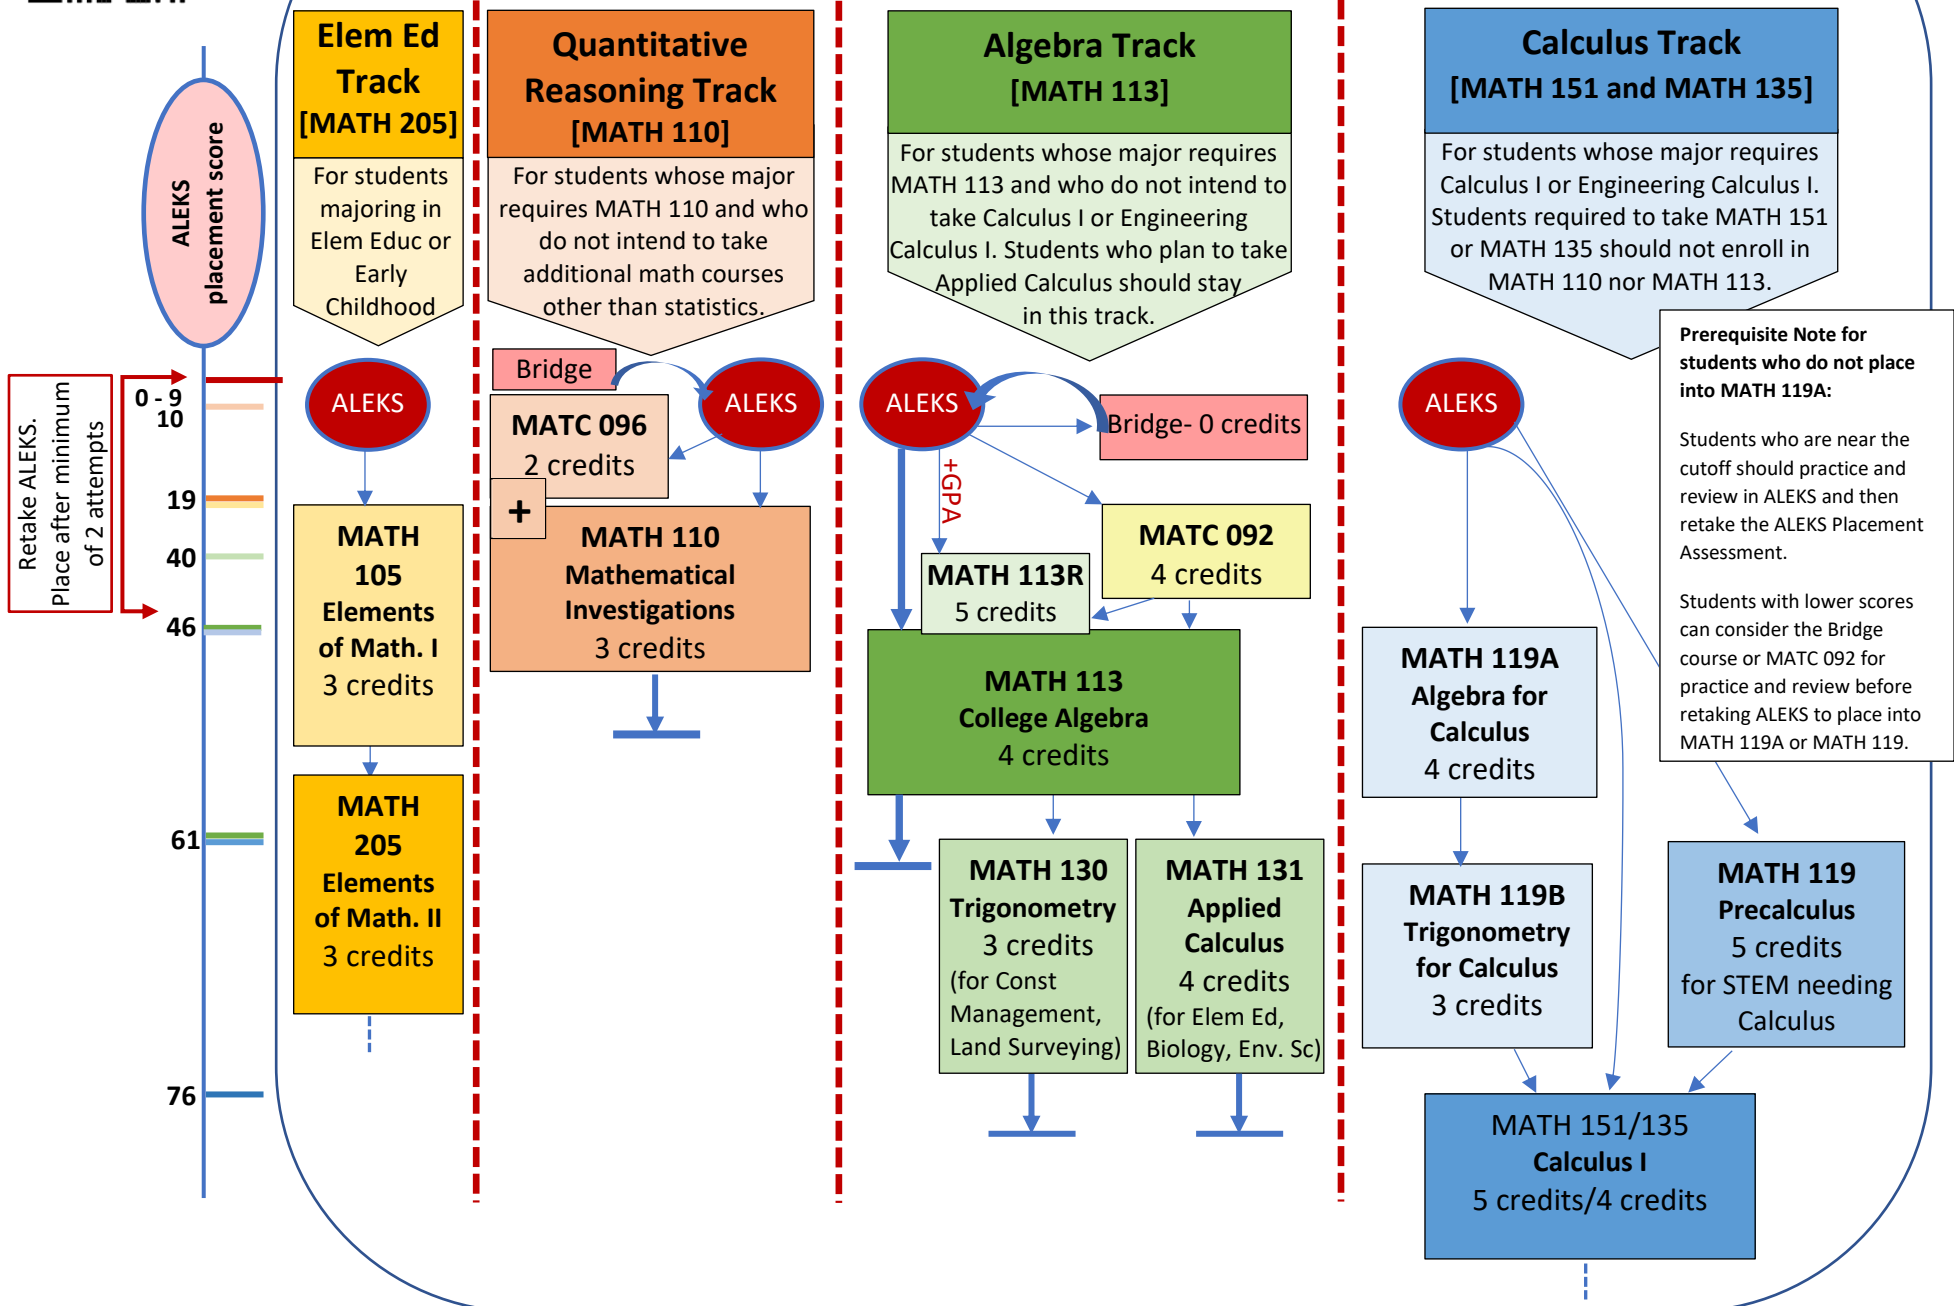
ALEKS placement score

Retake ALEKS. Place after minimum of 2 attempts

0 - 9
10
19
40
46
61
76

Elem Ed Track [MATH 205]

For students majoring in Elem Educ or Early Childhood

ALEKS

MATH 105 Elements of Math. I 3 credits

MATH 205 Elements of Math. II 3 credits

Quantitative Reasoning Track [MATH 110]

For students whose major requires MATH 110 and who do not intend to take additional math courses other than statistics.

Bridge

ALEKS

MATC 096 2 credits

+

MATH 110 Mathematical Investigations 3 credits

Algebra Track [MATH 113]

For students whose major requires MATH 113 and who do not intend to take Calculus I or Engineering Calculus I. Students who plan to take Applied Calculus should stay in this track.

ALEKS

Bridge- 0 credits

+GPA

MATC 092 4 credits

MATH 113R 5 credits

MATH 113 College Algebra 4 credits

MATH 130 Trigonometry 3 credits (for Const Management, Land Surveying)

MATH 131 Applied Calculus 4 credits (for Elem Ed, Biology, Env. Sc)

Calculus Track [MATH 151 and MATH 135]

For students whose major requires Calculus I or Engineering Calculus I. Students required to take MATH 151 or MATH 135 should not enroll in MATH 110 nor MATH 113.

Prerequisite Note for students who do not place into MATH 119A:

Students who are near the cutoff should practice and review in ALEKS and then retake the ALEKS Placement Assessment.

Students with lower scores can consider the Bridge course or MATC 092 for practice and review before retaking ALEKS to place into MATH 119A or MATH 119.

ALEKS

MATH 119A Algebra for Calculus 4 credits

MATH 119B Trigonometry for Calculus 3 credits

MATH 119 Precalculus 5 credits for STEM needing Calculus

MATH 151/135 Calculus I 5 credits/4 credits